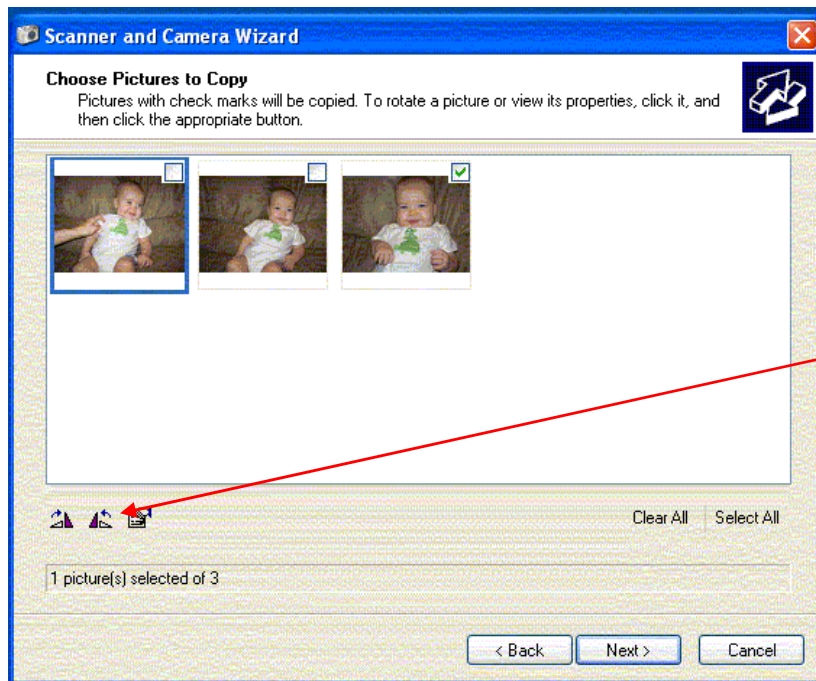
Scanner and Camera Wizard

Choose Pictures to Copy
Pictures with check marks will be copied. To rotate a picture or view its properties, click it, and then click the appropriate button.

Clear All
Select All

1 picture(s) selected of 3

< Back
Next >
Cancel